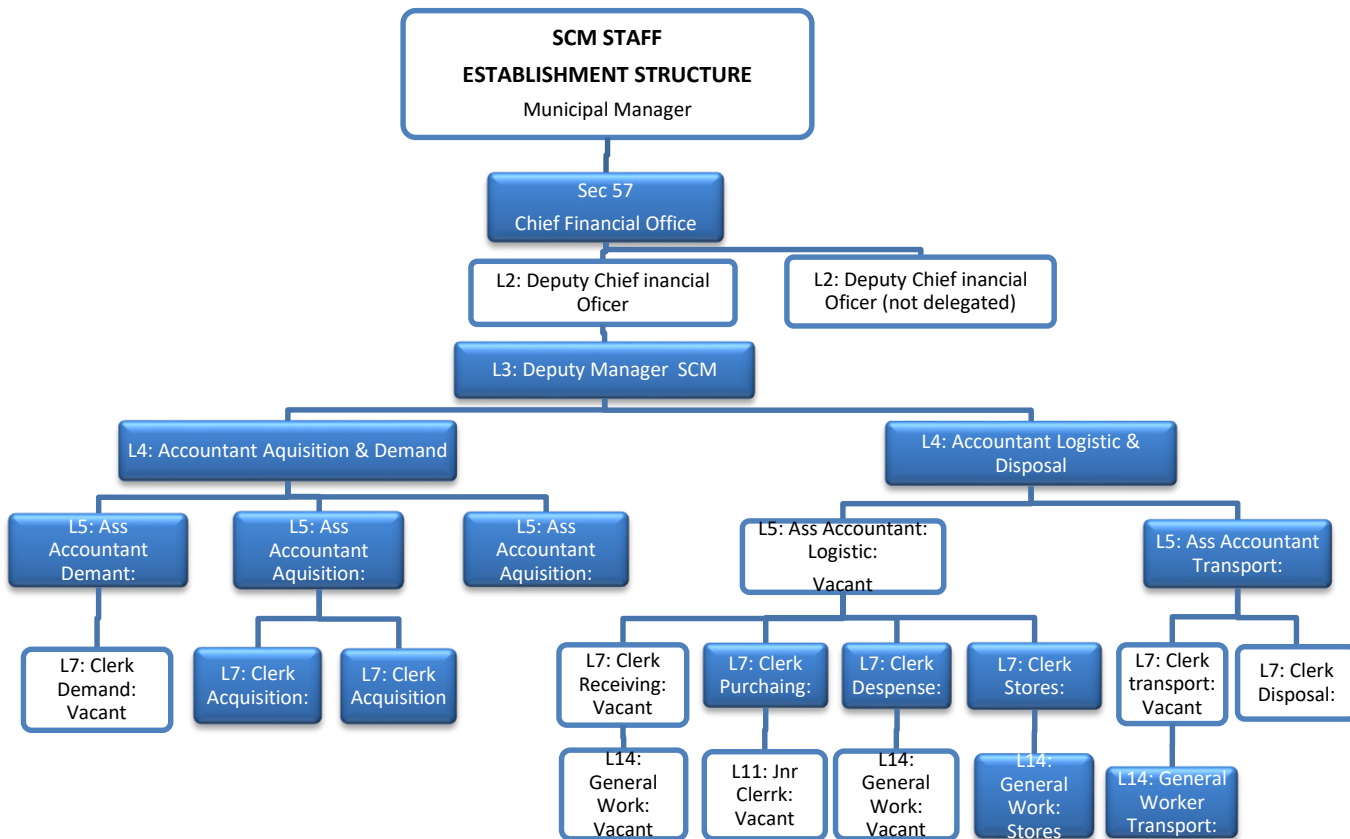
SCM STAFF
ESTABLISHMENT STRUCTURE
Municipal Manager

Sec 57
Chief Financial Office

L2: Deputy Chief inancial Oficer

L2: Deputy Chief inancial Oficer (not delegated)

L3: Deputy Manager SCM

L4: Accountant Aquisition & Demand

L4: Accountant Logistic & Disposal

L5: Ass Accountant Demant:

L5: Ass Accountant Aquisition:

L5: Ass Accountant Aquisition:

L5: Ass Accountant: Logistic: Vacant

L5: Ass Accountant Transport:

L7: Clerk Demand: Vacant

L7: Clerk Acquisition:

L7: Clerk Acquisition

L7: Clerk Receiving: Vacant

L7: Clerk Purchaing:

L7: Clerk Despense:

L7: Clerk Stores:

L7: Clerk transport: Vacant

L7: Clerk Disposal:

L14: General Work: Vacant

L11: Jnr Clerrk: Vacant

L14: General Work: Vacant

L14: General Work: Stores

L14: General Worker Transport: